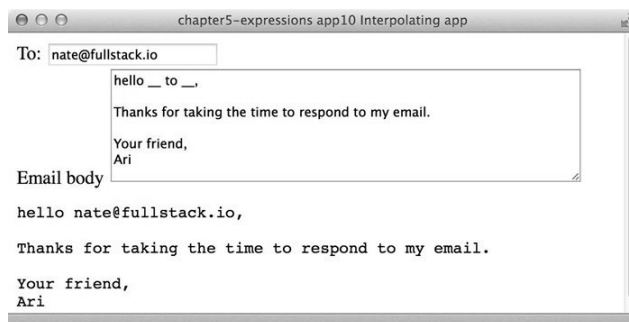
chapter5-expressions app10 Interpolating app

To: nate@fullstack.io

hello __ to __,

Thanks for taking the time to respond to my email.

Your friend,
Ari

Email body

hello nate@fullstack.io,

Thanks for taking the time to respond to my email.

Your friend,
Ari